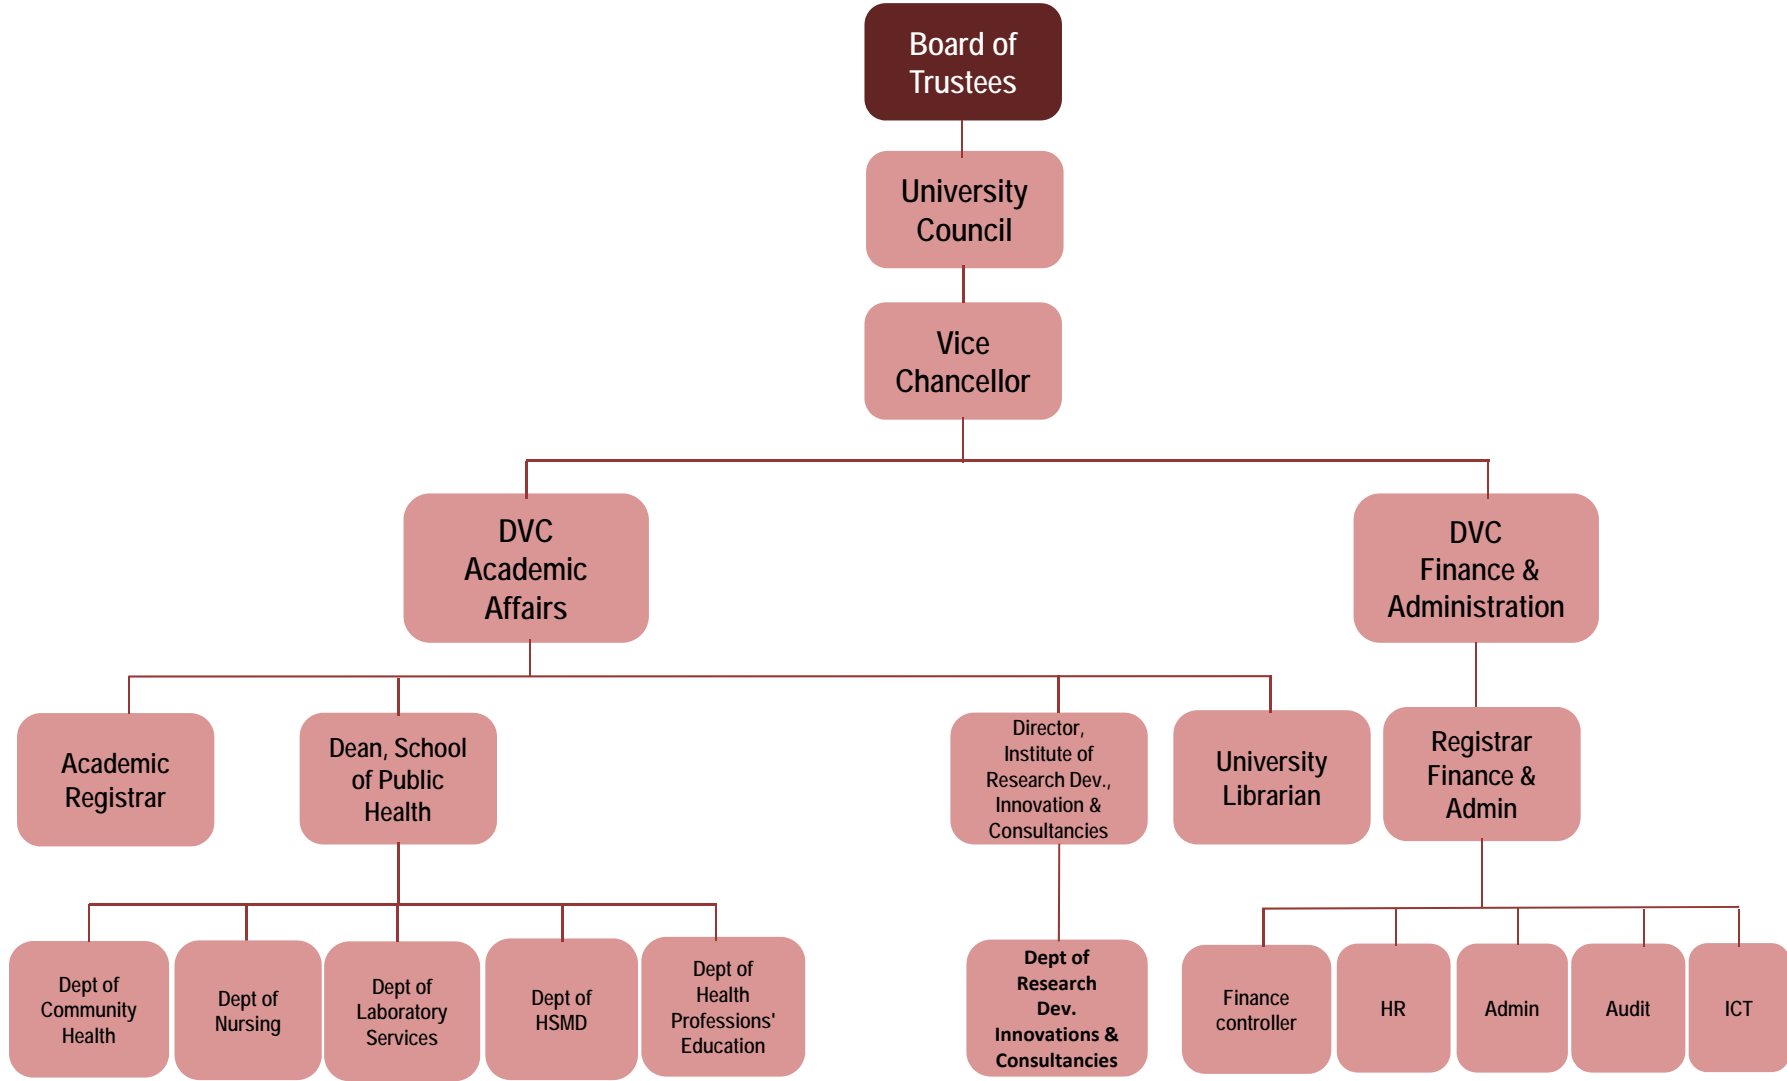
Board of Trustees

University Council

Vice Chancellor

DVC Academic Affairs

DVC Finance & Administration

Academic Registrar

Dean, School of Public Health

Director, Institute of Research Dev., Innovation & Consultancies

University Librarian

Registrar Finance & Admin

Dept of Community Health

Dept of Nursing

Dept of Laboratory Services

Dept of HSMD

Dept of Health Professions' Education

Dept of Research Dev. Innovations & Consultancies

Finance controller

HR

Admin

Audit

ICT